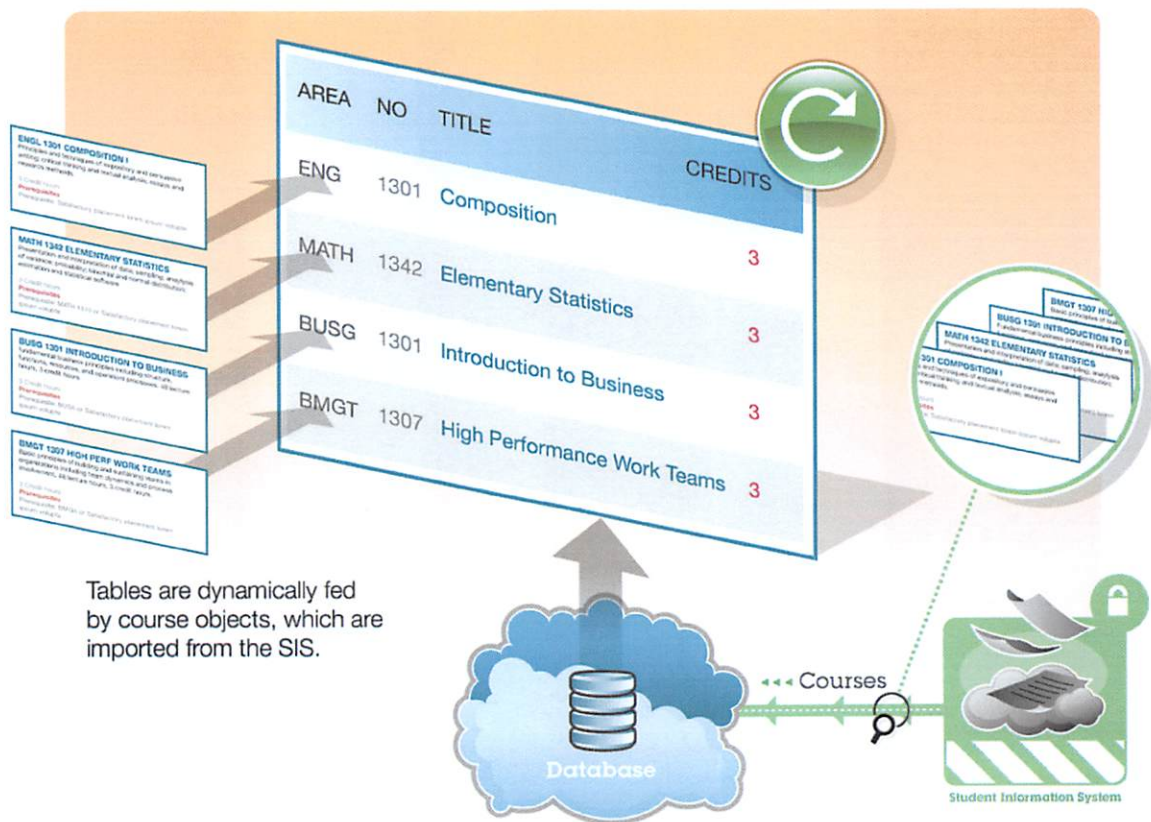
ENGL 1301 COMPOSITION I
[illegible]

MATH 1342 ELEMENTARY STATISTICS
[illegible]

BUSG 1301 INTRODUCTION TO BUSINESS
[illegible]

BMGT 1307 HIGH PERF WORK TEAMS
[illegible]

| AREA | NO | TITLE | CREDITS |
|---|---|---|---|
| ENG | 1301 | Composition | 3 |
| MATH | 1342 | Elementary Statistics | 3 |
| BUSG | 1301 | Introduction to Business | 3 |
| BMGT | 1307 | High Performance Work Teams | 3 |

BMGT 1307 HI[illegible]
BUSG 1301 INTRODUCTION TO B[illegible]
MATH 1342 ELEMENTARY STATISTICS
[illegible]301 COMPOSITION I
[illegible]

Tables are dynamically fed by course objects, which are imported from the SIS.

Courses

Database

Student Information System